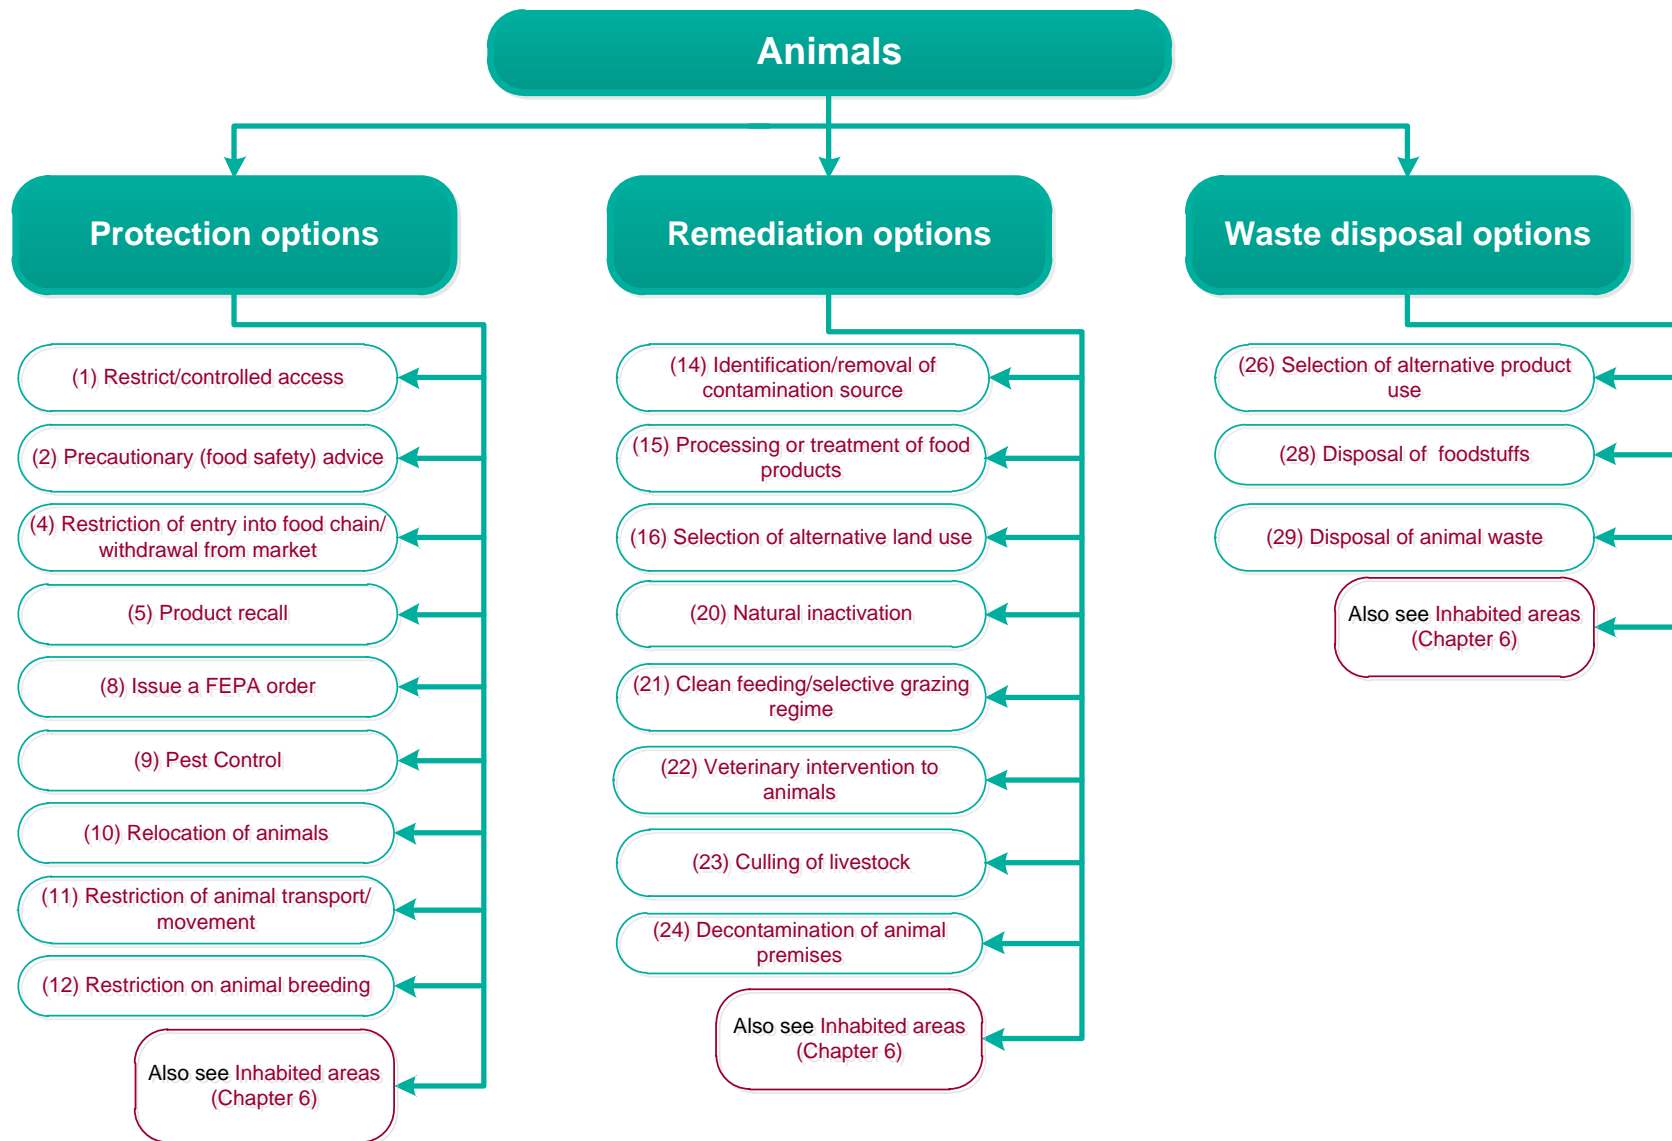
Animals

Protection options

(1) Restrict/controlled access

(2) Precautionary (food safety) advice

(4) Restriction of entry into food chain/ withdrawal from market

(5) Product recall

(8) Issue a FEPA order

(9) Pest Control

(10) Relocation of animals

(11) Restriction of animal transport/ movement

(12) Restriction on animal breeding

Also see Inhabited areas (Chapter 6)

Remediation options

(14) Identification/removal of contamination source

(15) Processing or treatment of food products

(16) Selection of alternative land use

(20) Natural inactivation

(21) Clean feeding/selective grazing regime

(22) Veterinary intervention to animals

(23) Culling of livestock

(24) Decontamination of animal premises

Also see Inhabited areas (Chapter 6)

Waste disposal options

(26) Selection of alternative product use

(28) Disposal of foodstuffs

(29) Disposal of animal waste

Also see Inhabited areas (Chapter 6)